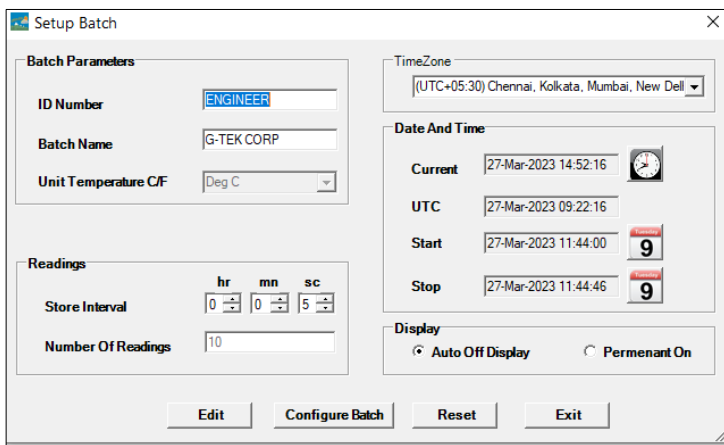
Setup Batch

Batch Parameters

ID Number ENGINEER

Batch Name G-TEK CORP

Unit Temperature C/F Deg C

Readings

hr mn sc

Store Interval 0 0 5

Number Of Readings 10

TimeZone

(UTC+05:30) Chennai, Kolkata, Mumbai, New Dell

Date And Time

Current 27-Mar-2023 14:52:16

UTC 27-Mar-2023 09:22:16

Start 27-Mar-2023 11:44:00

Tuesday 9

Stop 27-Mar-2023 11:44:46

Tuesday 9

Display

Auto Off Display

Permenant On

Edit

Configure Batch

Reset

Exit